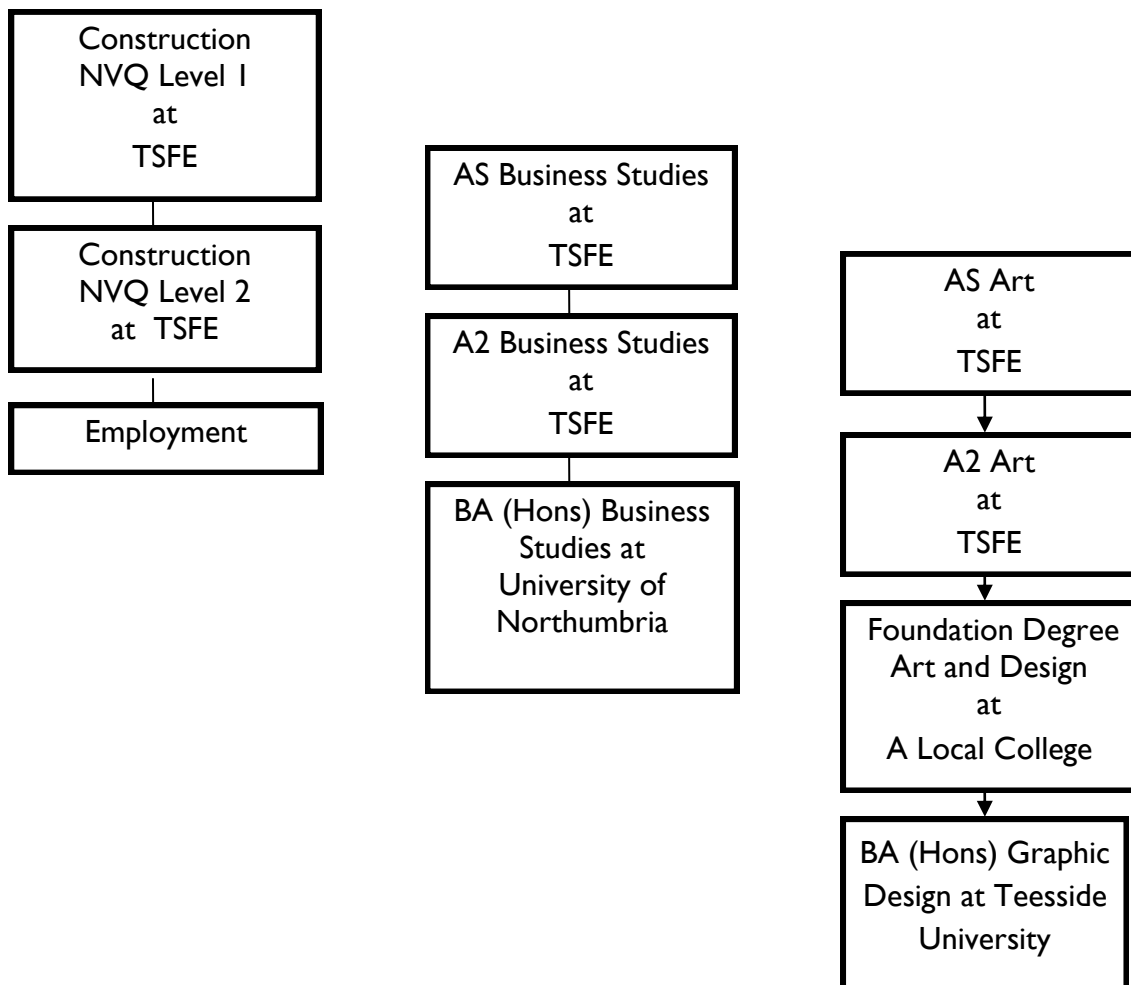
Construction NVQ Level 1 at TSFE

Construction NVQ Level 2 at TSFE

Employment

AS Business Studies at TSFE

A2 Business Studies at TSFE

BA (Hons) Business Studies at University of Northumbria

AS Art at TSFE

A2 Art at TSFE

Foundation Degree Art and Design at A Local College

BA (Hons) Graphic Design at Teesside University